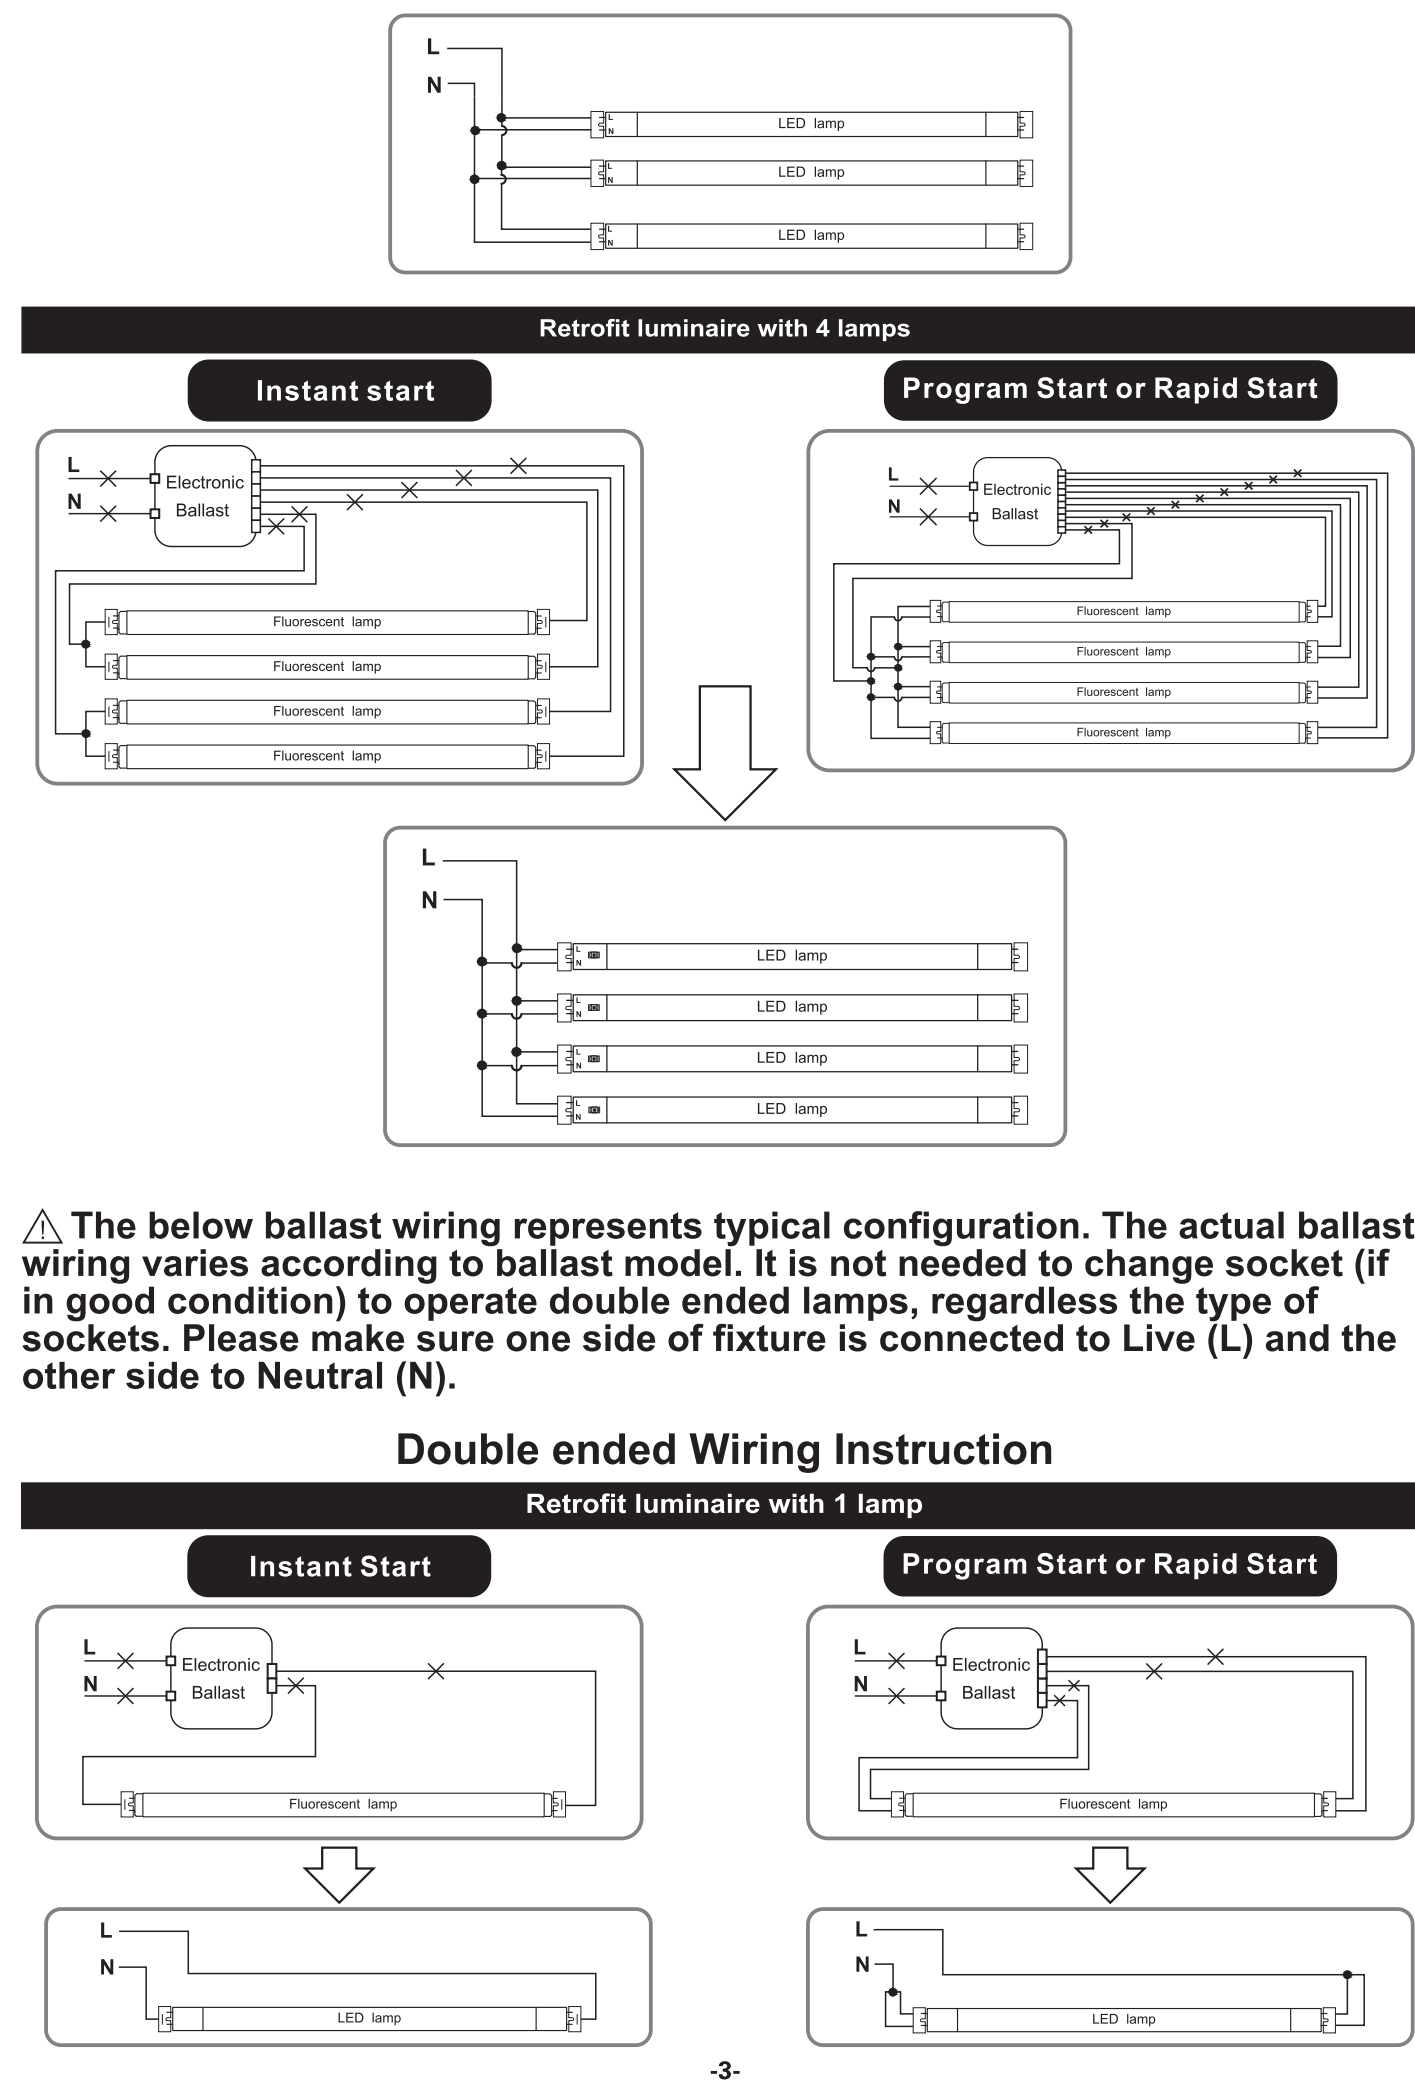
L
N
L N LED lamp
L N LED lamp
L N LED lamp

Retrofit luminaire with 4 lamps

Instant start

L
N
Electronic Ballast
Fluorescent lamp
Fluorescent lamp
Fluorescent lamp
Fluorescent lamp

Program Start or Rapid Start

L
N
Electronic Ballast
Fluorescent lamp
Fluorescent lamp
Fluorescent lamp
Fluorescent lamp

L
N
L N LED lamp
L N LED lamp
L N LED lamp
L N LED lamp

⚠ The below ballast wiring represents typical configuration. The actual ballast wiring varies according to ballast model. It is not needed to change socket (if in good condition) to operate double ended lamps, regardless the type of sockets. Please make sure one side of fixture is connected to Live (L) and the other side to Neutral (N).

Double ended Wiring Instruction

Retrofit luminaire with 1 lamp

Instant Start

L
N
Electronic Ballast
Fluorescent lamp

L
N
LED lamp

Program Start or Rapid Start

L
N
Electronic Ballast
Fluorescent lamp

L
N
LED lamp

-3-